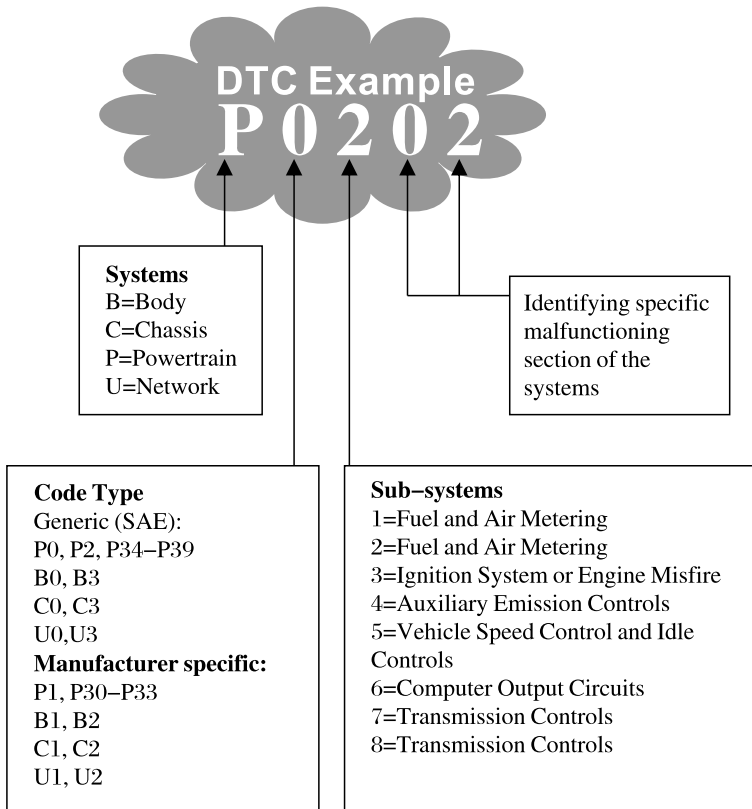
DTC Example
P 0 2 0 2

Systems
B=Body
C=Chassis
P=Powertrain
U=Network

Identifying specific malfunctioning section of the systems

Code Type
Generic (SAE):
P0, P2, P34–P39
B0, B3
C0, C3
U0,U3
Manufacturer specific:
P1, P30–P33
B1, B2
C1, C2
U1, U2

Sub–systems
1=Fuel and Air Metering
2=Fuel and Air Metering
3=Ignition System or Engine Misfire
4=Auxiliary Emission Controls
5=Vehicle Speed Control and Idle Controls
6=Computer Output Circuits
7=Transmission Controls
8=Transmission Controls